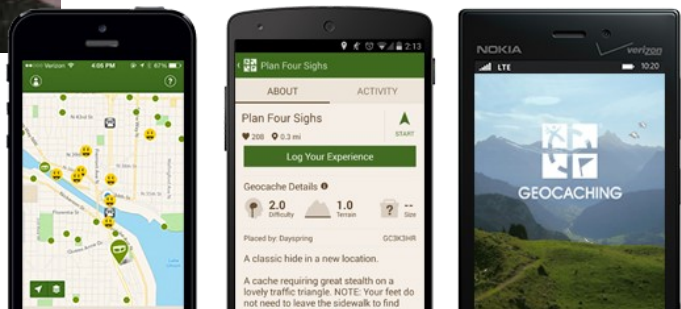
Verizon 4:05 PM 67%

2:13

Plan Four Sighs

ABOUT

ACTIVITY

Plan Four Sighs

208 0.3 mi

START

Log Your Experience

Geocache Details

2.0 Difficulty

1.0 Terrain

-- Size

Placed by: Dayspring

GC3K3HR

A classic hide in a new location.

A cache requiring great stealth on a lovely traffic triangle. NOTE: Your feet do not need to leave the sidewalk to find

NOKIA

verizon

LTE

10:20

GEOCACHING